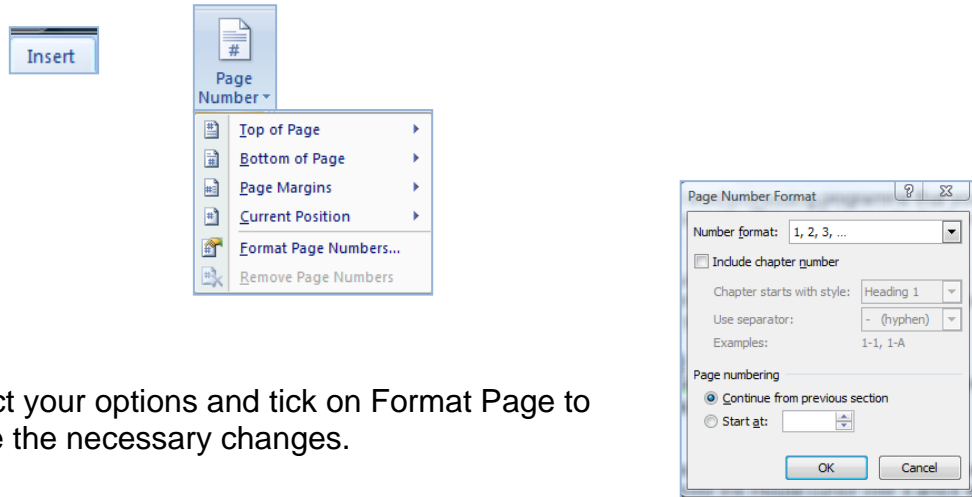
Insert

Page Number

Top of Page

Bottom of Page

Page Margins

Current Position

Format Page Numbers...

Remove Page Numbers

ct your options and tick on Format Page to e the necessary changes.

Page Number Format

Number format: 1, 2, 3, ...

Include chapter number

Chapter starts with style: Heading 1

Use separator: - (hyphen)

Examples: 1-1, 1-A

Page numbering

Continue from previous section

Start at:

OK

Cancel